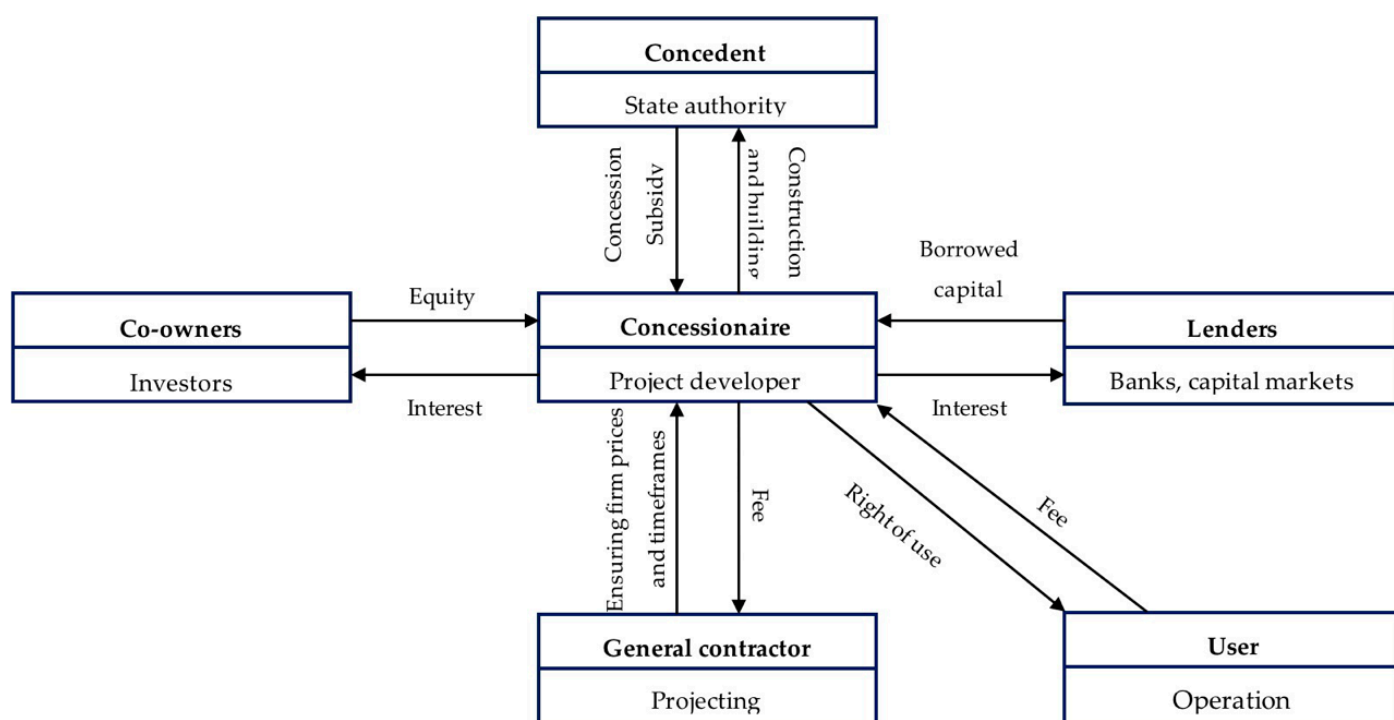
Concedent
State authority

Concession
Subsidy

Construction
and building

Borrowed
capital

Equity

Co-owners
Investors

Interest

Concessionaire
Project developer

Lenders
Banks, capital markets

Interest

Ensuring firm prices
and timeframes

Fee

Right of use

Fee

General contractor
Projecting

User
Operation